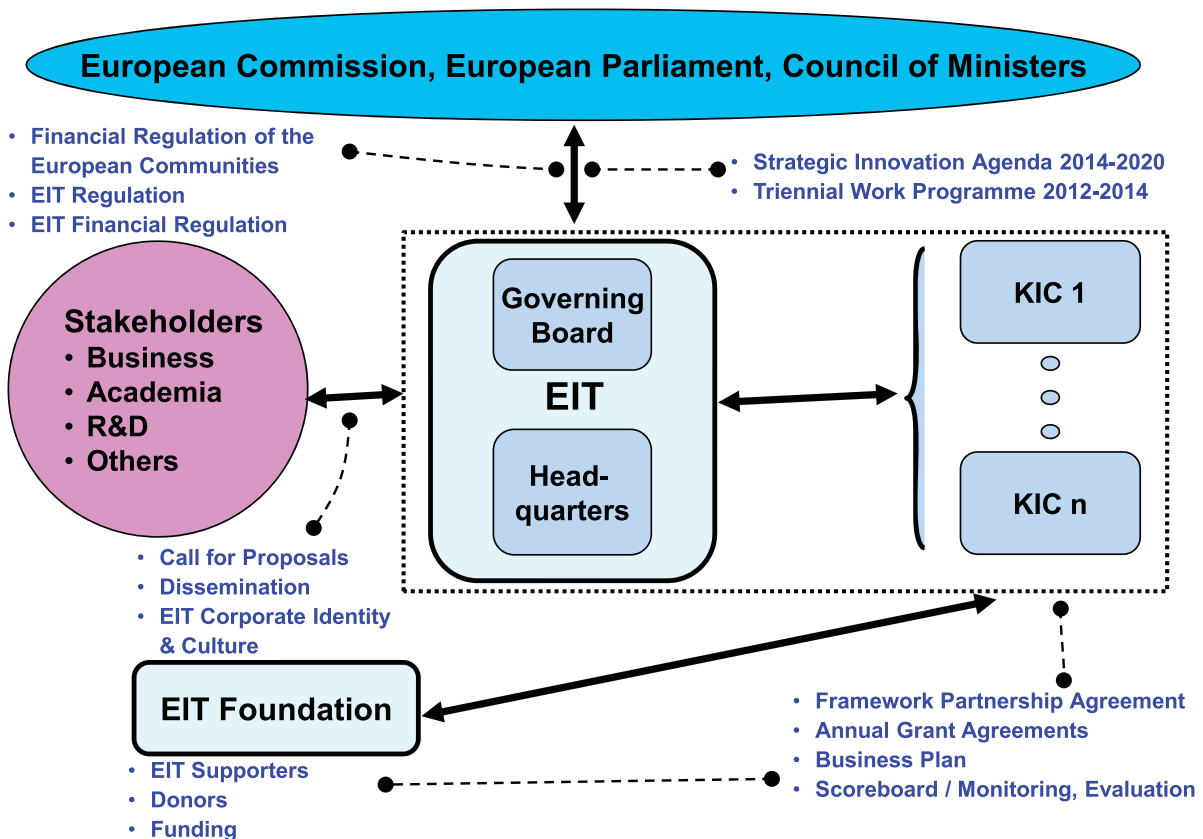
European Commission, European Parliament, Council of Ministers

• Financial Regulation of the European Communities
• EIT Regulation
• EIT Financial Regulation

• Strategic Innovation Agenda 2014-2020
• Triennial Work Programme 2012-2014

Stakeholders
• Business
• Academia
• R&D
• Others

Governing Board

EIT

Head-quarters

KIC 1

KIC n

• Call for Proposals
• Dissemination
• EIT Corporate Identity & Culture

EIT Foundation

• Framework Partnership Agreement
• Annual Grant Agreements
• Business Plan
• Scoreboard / Monitoring, Evaluation

• EIT Supporters
• Donors
• Funding